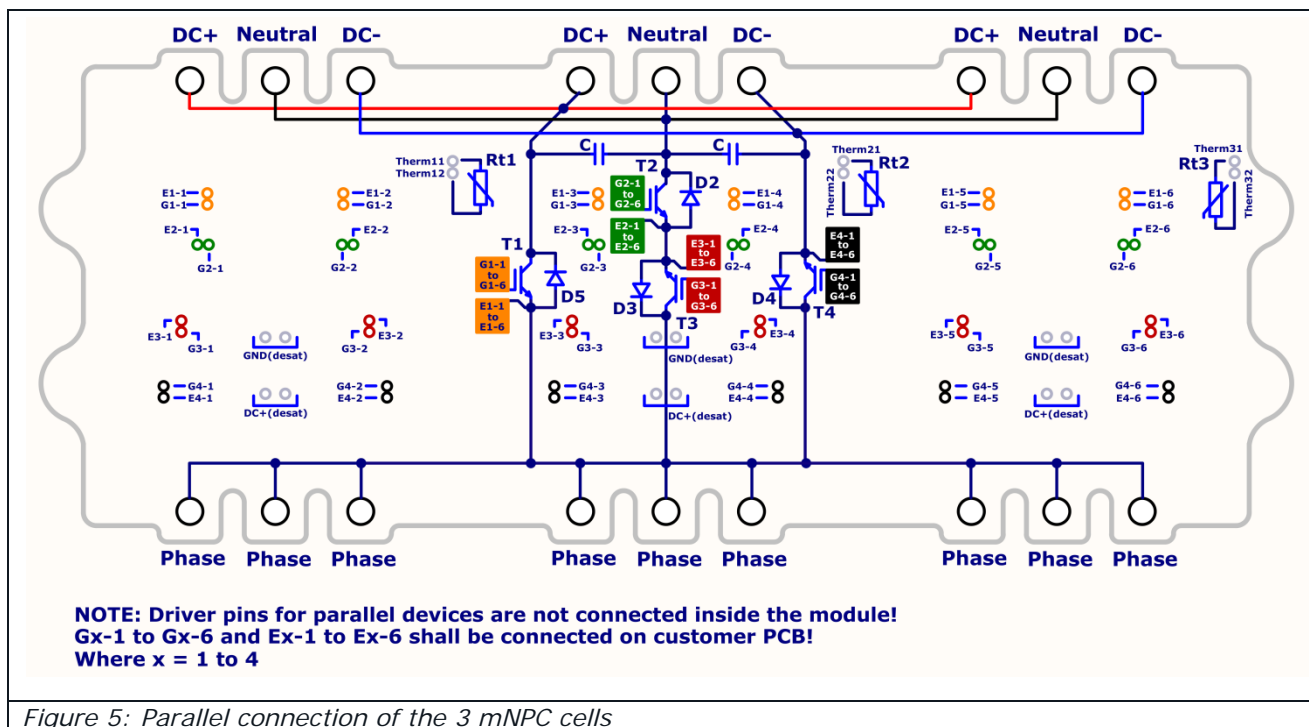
DC+ Neutral DC- DC+ Neutral DC- DC+ Neutral DC-

Therm11 Therm12 Rt1

C C

T2

G2-1 to G2-6

D2

E2-1 to E2-6

Therm21 Therm22 Rt2

Therm31 Therm32 Rt3

E1-1 G1-1

E1-2 G1-2

E1-3 G1-3

E1-4 G1-4

E1-5 G1-5

E1-6 G1-6

E2-1 G2-1

E2-2 G2-2

E2-3 G2-3

E2-4 G2-4

E2-5 G2-5

E2-6 G2-6

T1

G1-1 to G1-6

D5

E1-1 to E1-6

E3-1 to E3-6

G3-1 to G3-6

D3

T3

E4-1 to E4-6

G4-1 to G4-6

D4

T4

E3-1 G3-1

GND(desat)

E3-2 G3-2

E3-3 G3-3

GND(desat)

E3-4 G3-4

E3-5 G3-5

GND(desat)

E3-6 G3-6

G4-1 E4-1

DC+(desat)

G4-2 E4-2

G4-3 E4-3

DC+(desat)

G4-4 E4-4

G4-5 E4-5

DC+(desat)

G4-6 E4-6

Phase Phase Phase Phase Phase Phase Phase Phase Phase

NOTE: Driver pins for parallel devices are not connected inside the module!
Gx-1 to Gx-6 and Ex-1 to Ex-6 shall be connected on customer PCB!
Where x = 1 to 4

Figure 5: Parallel connection of the 3 mNPC cells